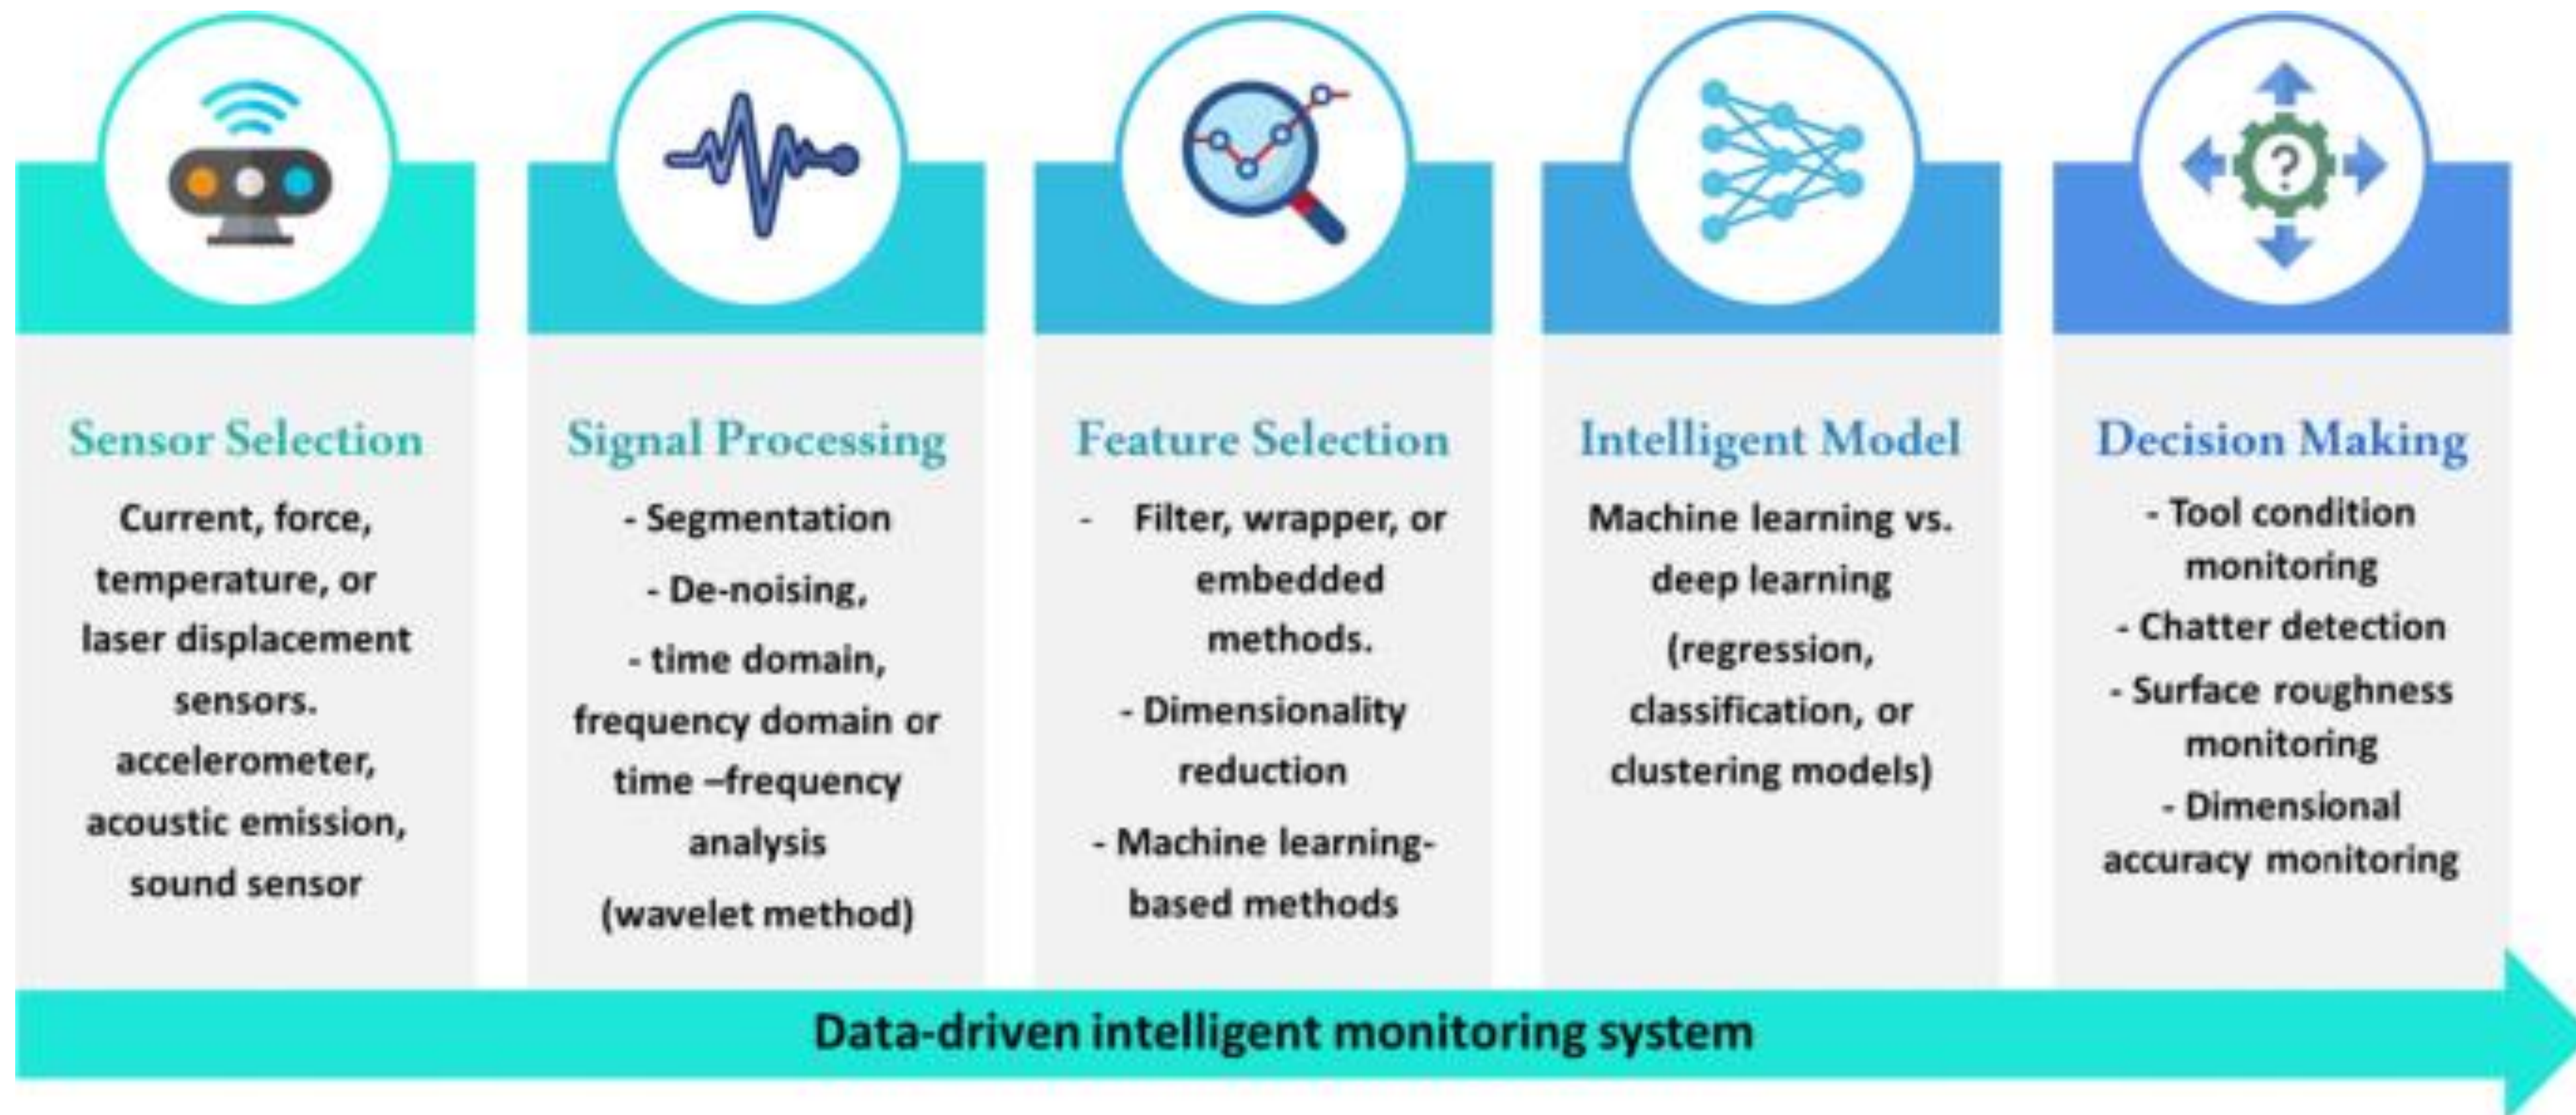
Sensor Selection

Current, force, temperature, or laser displacement sensors. accelerometer, acoustic emission, sound sensor

Signal Processing

- Segmentation
- De-noising,
- time domain, frequency domain or time –frequency analysis (wavelet method)

Feature Selection

- Filter, wrapper, or embedded methods.
- Dimensionality reduction
- Machine learning-based methods

Intelligent Model

Machine learning vs. deep learning (regression, classification, or clustering models)

Decision Making

- Tool condition monitoring
- Chatter detection
- Surface roughness monitoring
- Dimensional accuracy monitoring

Data-driven intelligent monitoring system